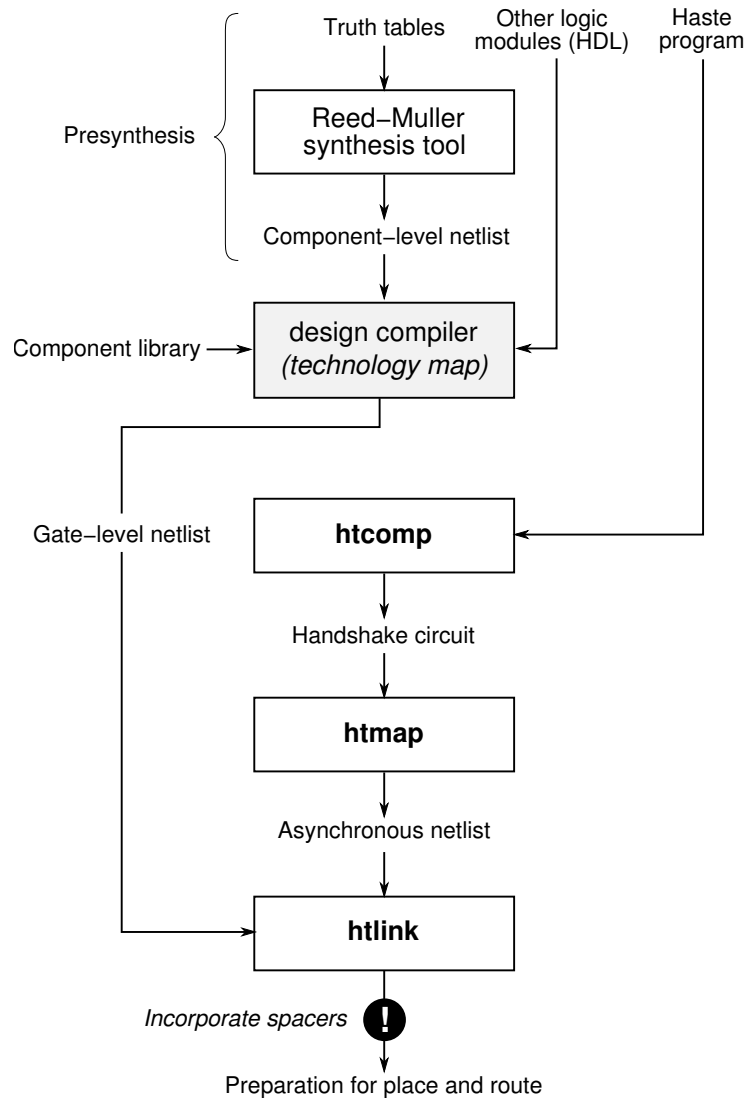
Truth tables

Other logic modules (HDL)

Haste program

Presynthesis

Reed−Muller synthesis tool

Component−level netlist

Component library

design compiler
*(technology map)*

Gate−level netlist

**htcomp**

Handshake circuit

**htmap**

Asynchronous netlist

**htlink**

*Incorporate spacers*

!

Preparation for place and route